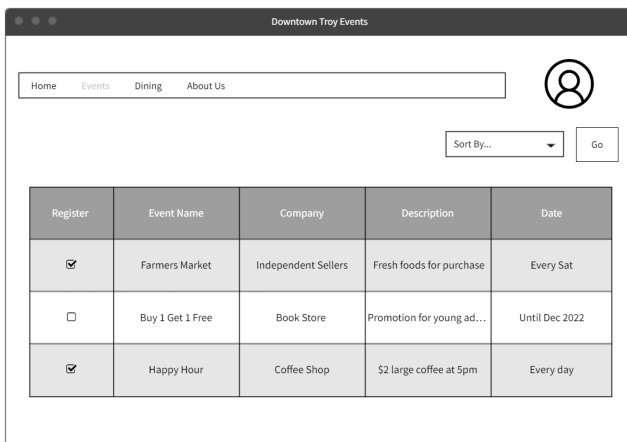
Downtown Troy Events

Home Events Dining About Us

Sort By... Go

| Register | Event Name | Company | Description | Date |
|---|---|---|---|---|
| ☑ | Farmers Market | Independent Sellers | Fresh foods for purchase | Every Sat |
| ☐ | Buy 1 Get 1 Free | Book Store | Promotion for young ad... | Until Dec 2022 |
| ☑ | Happy Hour | Coffee Shop | $2 large coffee at 5pm | Every day |